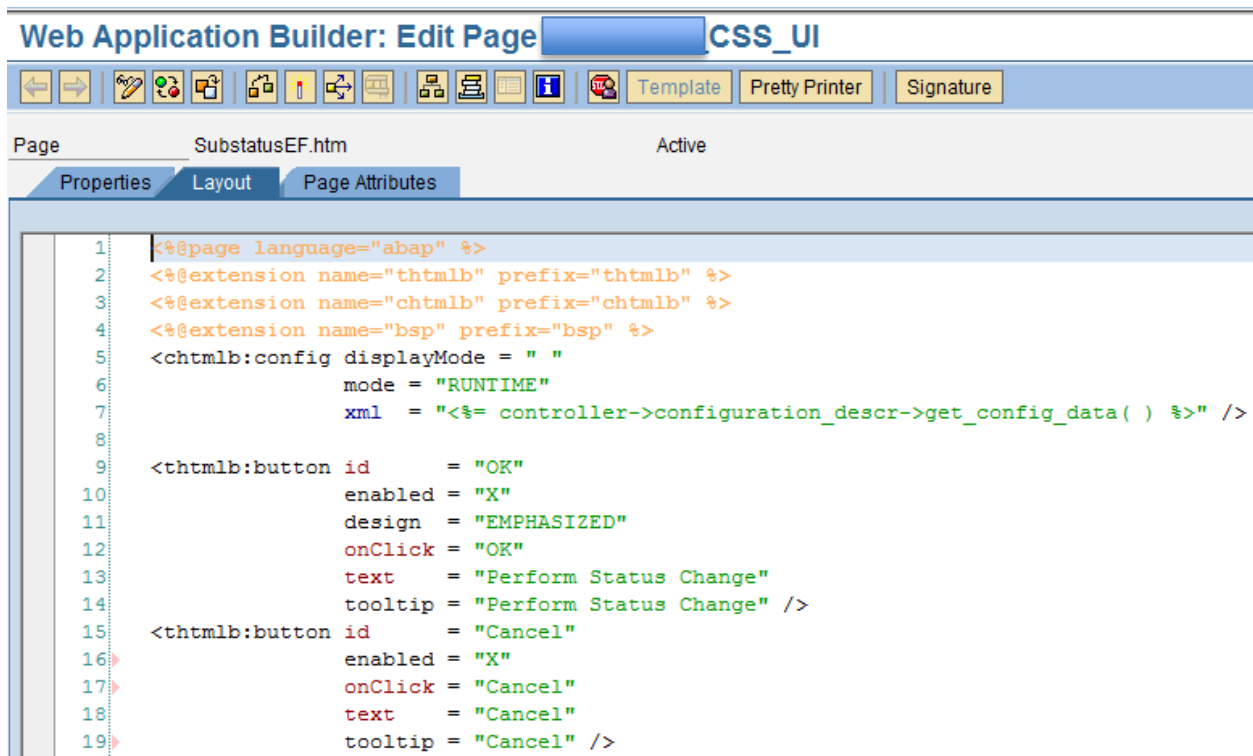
Web Application Builder: Edit Page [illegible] CSS_UI

Template Pretty Printer Signature

Page SubstatusEF.htm Active

Properties Layout Page Attributes

1 <%@page language="abap" %>
2 <%@extension name="thtmlb" prefix="thtmlb" %>
3 <%@extension name="chtmlb" prefix="chtmlb" %>
4 <%@extension name="bsp" prefix="bsp" %>
5 <chtmlb:config displayMode = " "
6 mode = "RUNTIME"
7 xml = "<%= controller->configuration_descr->get_config_data( ) %>" />
8
9 <thtmlb:button id = "OK"
10 enabled = "X"
11 design = "EMPHASIZED"
12 onClick = "OK"
13 text = "Perform Status Change"
14 tooltip = "Perform Status Change" />
15 <thtmlb:button id = "Cancel"
16 enabled = "X"
17 onClick = "Cancel"
18 text = "Cancel"
19 tooltip = "Cancel" />